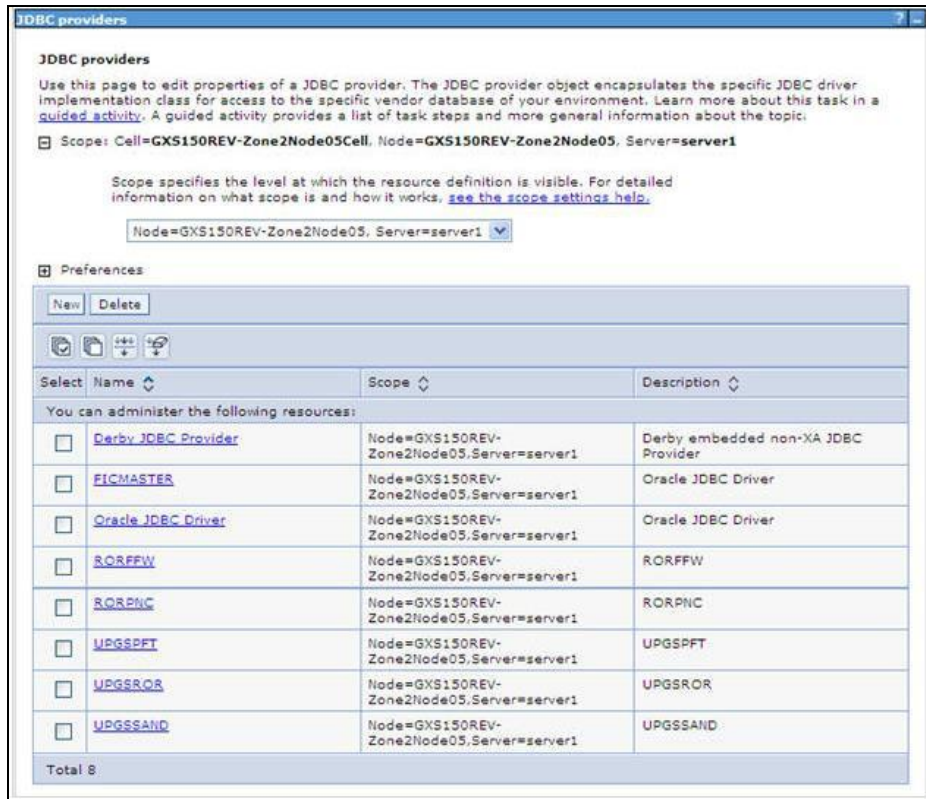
JDBC providers

? –

JDBC providers

Use this page to edit properties of a JDBC provider. The JDBC provider object encapsulates the specific JDBC driver implementation class for access to the specific vendor database of your environment. Learn more about this task in a guided activity. A guided activity provides a list of task steps and more general information about the topic.

⊟ Scope: Cell=GXS150REV-Zone2Node05Cell, Node=GXS150REV-Zone2Node05, Server=server1

Scope specifies the level at which the resource definition is visible. For detailed information on what scope is and how it works, see the scope settings help.

Node=GXS150REV-Zone2Node05, Server=server1

⊞ Preferences

New Delete

| Select | Name | Scope | Description |
|---|---|---|---|
| You can administer the following resources: | | | |
| ☐ | Derby JDBC Provider | Node=GXS150REV-Zone2Node05,Server=server1 | Derby embedded non-XA JDBC Provider |
| ☐ | FICMASTER | Node=GXS150REV-Zone2Node05,Server=server1 | Oracle JDBC Driver |
| ☐ | Oracle JDBC Driver | Node=GXS150REV-Zone2Node05,Server=server1 | Oracle JDBC Driver |
| ☐ | RORFFW | Node=GXS150REV-Zone2Node05,Server=server1 | RORFFW |
| ☐ | RORPNC | Node=GXS150REV-Zone2Node05,Server=server1 | RORPNC |
| ☐ | UPGSPFT | Node=GXS150REV-Zone2Node05,Server=server1 | UPGSPFT |
| ☐ | UPGSROR | Node=GXS150REV-Zone2Node05,Server=server1 | UPGSROR |
| ☐ | UPGSSAND | Node=GXS150REV-Zone2Node05,Server=server1 | UPGSSAND |

Total 8